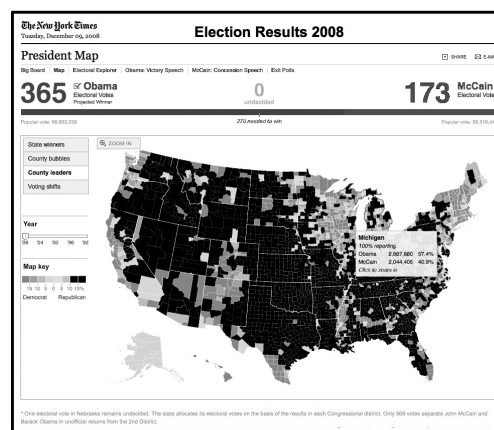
The New York Times
Tuesday, December 09, 2008

Election Results 2008

President Map

SHARE E-MAIL

Big Board | Map | Electoral Explorer | Obama: Victory Speech | McCain: Concession Speech | Exit Polls

365 ☑ Obama
Electoral Votes
Projected Winner

0
undecided

173 McCain
Electoral Votes

Popular vote: 66,882,230

270 needed to win

Popular vote: 58,343,6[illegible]

State winners
County bubbles
County leaders
Voting shifts

ZOOM IN

Year
08 04 00 96 92

Map key
10 10 5 0 5 10 10%
Democrat Republican

Michigan
100% reporting
Obama 2,867,680 57.4%
McCain 2,044,405 40.9%
Click to zoom in

* One electoral vote in Nebraska remains undecided. The state allocates its electoral votes on the basis of the results in each Congressional district. Only 569 votes separate John McCain and Barack Obama in unofficial returns from the 2nd District.